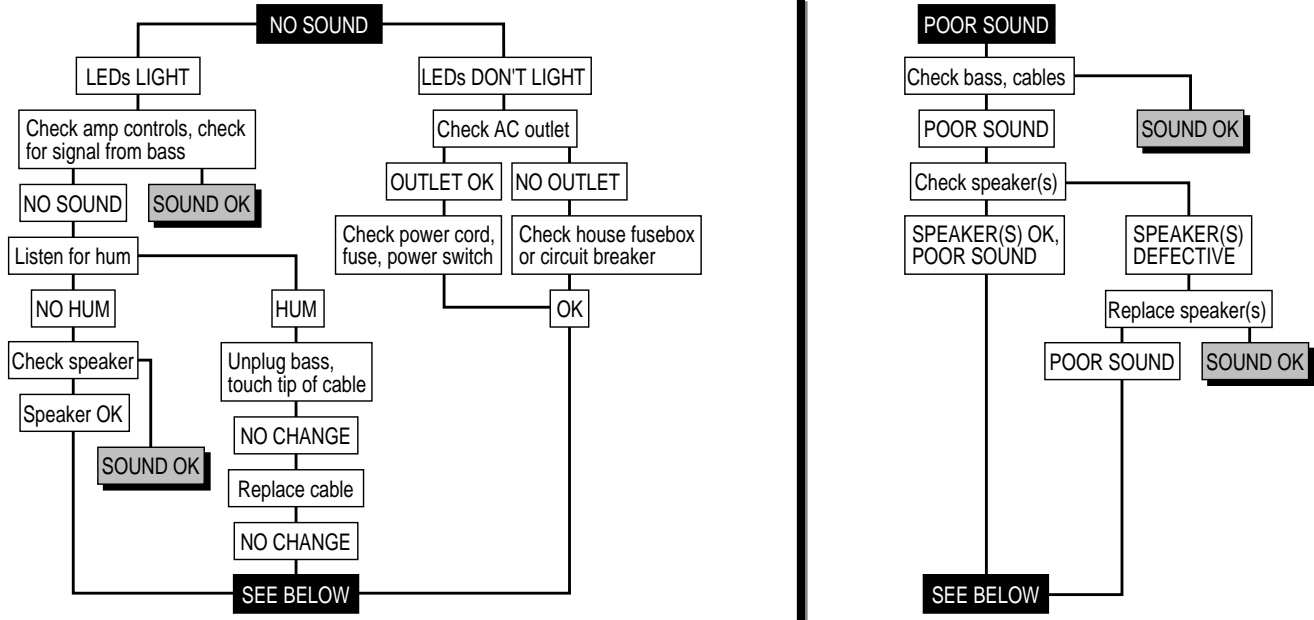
NO SOUND

LEDs LIGHT

Check amp controls, check for signal from bass

NO SOUND

SOUND OK

Listen for hum

NO HUM

Check speaker

Speaker OK

SOUND OK

HUM

Unplug bass, touch tip of cable

NO CHANGE

Replace cable

NO CHANGE

LEDs DON'T LIGHT

Check AC outlet

OUTLET OK

NO OUTLET

Check power cord, fuse, power switch

Check house fusebox or circuit breaker

OK

SEE BELOW

POOR SOUND

Check bass, cables

SOUND OK

POOR SOUND

Check speaker(s)

SPEAKER(S) OK, POOR SOUND

SPEAKER(S) DEFECTIVE

Replace speaker(s)

POOR SOUND

SOUND OK

SEE BELOW